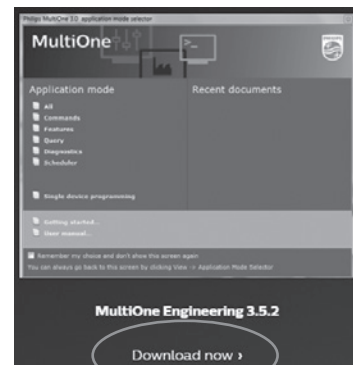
Philips MultiOne 3.5 application mode selector

MultiOne

Application mode

All
Commands
Features
Query
Diagnostics
Scheduler

Single device programming

Recent documents

Getting started...
User manual...

Remember my choice and don't show this screen again
You can always go back to this screen by clicking View -> Application Mode Selector

MultiOne Engineering 3.5.2

Download now ›